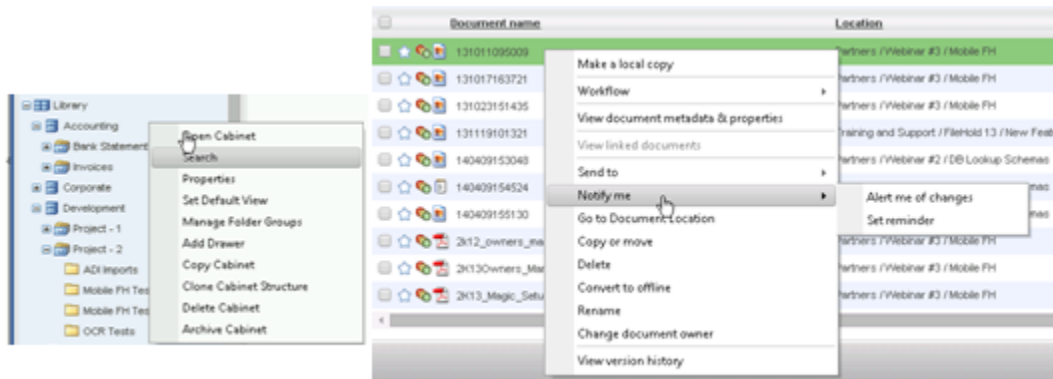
Library
Accounting
Bank Statement
Invoices
Corporate
Development
Project - 1
Project - 2
ADI Imports
Mobile FH Tes
Mobile FH Tes
OCR Tests

Open Cabinet
Search
Properties
Set Default View
Manage Folder Groups
Add Drawer
Copy Cabinet
Clone Cabinet Structure
Delete Cabinet
Archive Cabinet

| | Document name | Location |
|---|---|---|
| | 131011095009 | Partners / Webinar #3 / Mobile FH |
| | 131017163721 | Partners / Webinar #3 / Mobile FH |
| | 131023151435 | Partners / Webinar #3 / Mobile FH |
| | 131119101321 | Training and Support / FileHold 13 / New Feat |
| | 140409153048 | Partners / Webinar #2 / DB Lookup Schemas |
| | 140409154524 | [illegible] |
| | 140409155130 | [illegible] |
| | 2k12_owners_ma | Partners / Webinar #3 / Mobile FH |
| | 2K13Owners_Mar | Partners / Webinar #3 / Mobile FH |
| | 2K13_Magic_Setu | Partners / Webinar #3 / Mobile FH |

Make a local copy
Workflow
View document metadata & properties
View linked documents
Send to
Notify me
Go to Document Location
Copy or move
Delete
Convert to offline
Rename
Change document owner
View version history

Alert me of changes
Set reminder